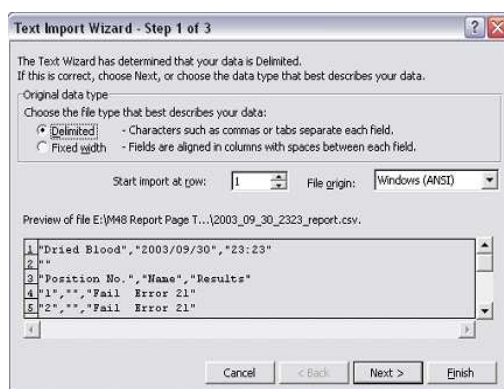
Text Import Wizard - Step 1 of 3

The Text Wizard has determined that your data is Delimited.
If this is correct, choose Next, or choose the data type that best describes your data.

Original data type
Choose the file type that best describes your data:
Delimited - Characters such as commas or tabs separate each field.
Fixed width - Fields are aligned in columns with spaces between each field.

Start import at row: 1
File origin: Windows (ANSI)

Preview of file E:\M48 Report Page T...\2003_09_30_2323_report.csv.

1 "Dried Blood","2003/09/30","23:23"
2 ""
3 "Position No.","Name","Results"
4 "1","","Fail Error 21"
5 "2","","Fail Error 21"

Cancel
< Back
Next >
Finish